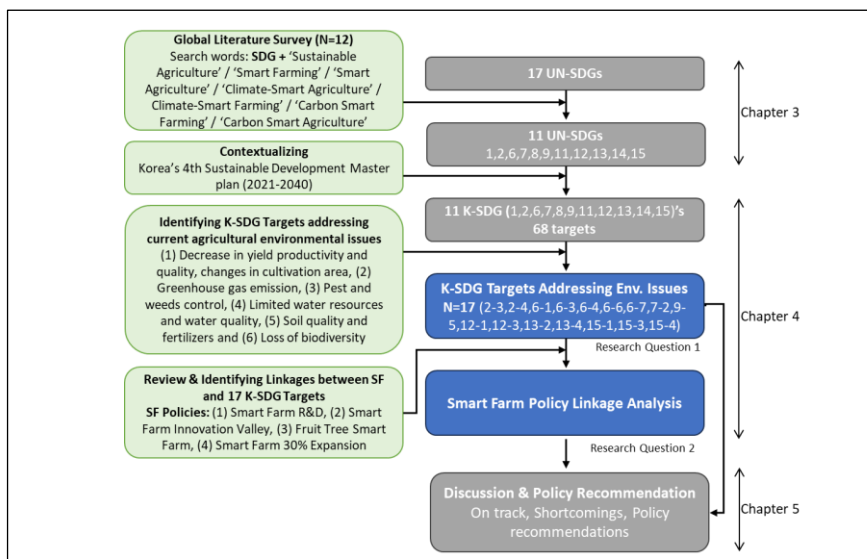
Global Literature Survey (N=12)
Search words: SDG + 'Sustainable Agriculture' / 'Smart Farming' / 'Smart Agriculture' / 'Climate-Smart Agriculture' / Climate-Smart Farming' / 'Carbon Smart Farming' / 'Carbon Smart Agriculture'

17 UN-SDGs

Chapter 3

11 UN-SDGs
1,2,6,7,8,9,11,12,13,14,15

Contextualizing
Korea's 4th Sustainable Development Master plan (2021-2040)

11 K-SDG (1,2,6,7,8,9,11,12,13,14,15)'s 68 targets

Identifying K-SDG Targets addressing current agricultural environmental issues
(1) Decrease in yield productivity and quality, changes in cultivation area, (2) Greenhouse gas emission, (3) Pest and weeds control, (4) Limited water resources and water quality, (5) Soil quality and fertilizers and (6) Loss of biodiversity

K-SDG Targets Addressing Env. Issues
N=17 (2-3,2-4,6-1,6-3,6-4,6-6,7-7,7-2,9-5,12-1,12-3,13-2,13-4,15-1,15-3,15-4)

Chapter 4

Research Question 1

Review & Identifying Linkages between SF and 17 K-SDG Targets
SF Policies: (1) Smart Farm R&D, (2) Smart Farm Innovation Valley, (3) Fruit Tree Smart Farm, (4) Smart Farm 30% Expansion

Smart Farm Policy Linkage Analysis

Research Question 2

Discussion & Policy Recommendation
On track, Shortcomings, Policy recommendations

Chapter 5